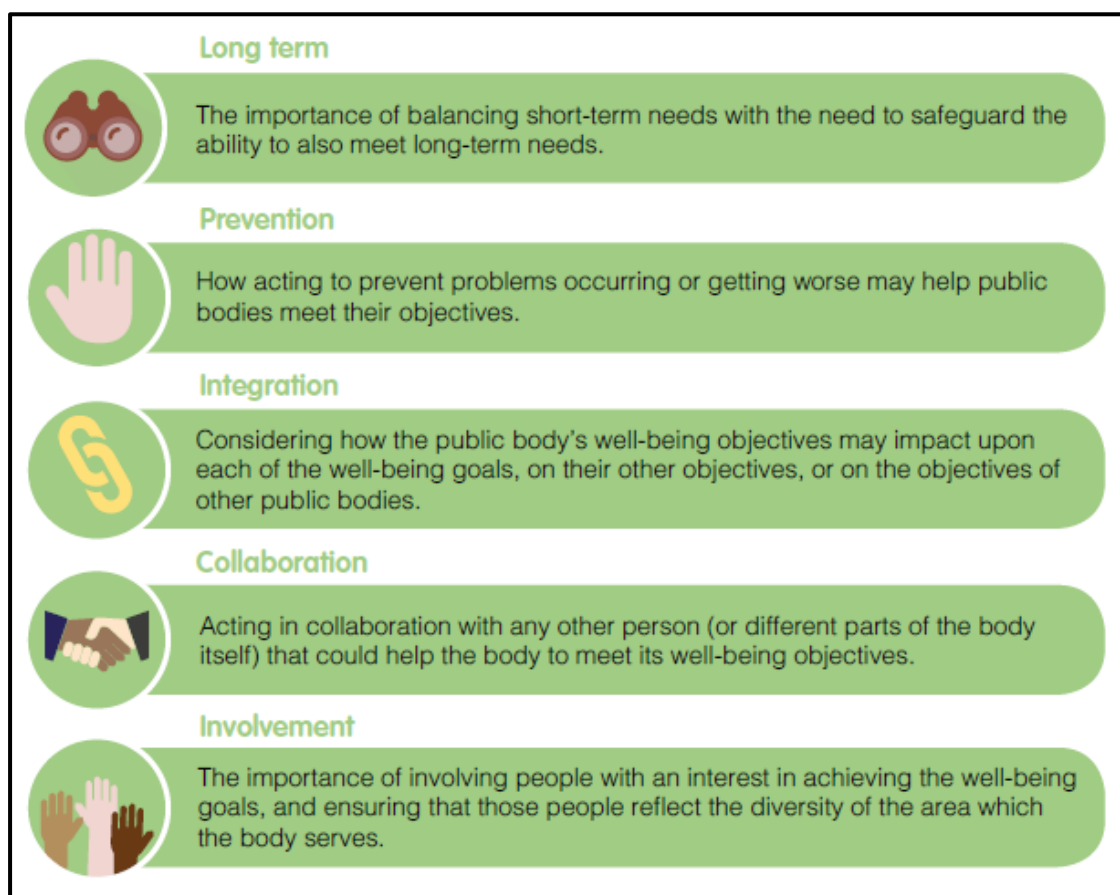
Long term

The importance of balancing short-term needs with the need to safeguard the ability to also meet long-term needs.

Prevention

How acting to prevent problems occurring or getting worse may help public bodies meet their objectives.

Integration

Considering how the public body's well-being objectives may impact upon each of the well-being goals, on their other objectives, or on the objectives of other public bodies.

Collaboration

Acting in collaboration with any other person (or different parts of the body itself) that could help the body to meet its well-being objectives.

Involvement

The importance of involving people with an interest in achieving the well-being goals, and ensuring that those people reflect the diversity of the area which the body serves.